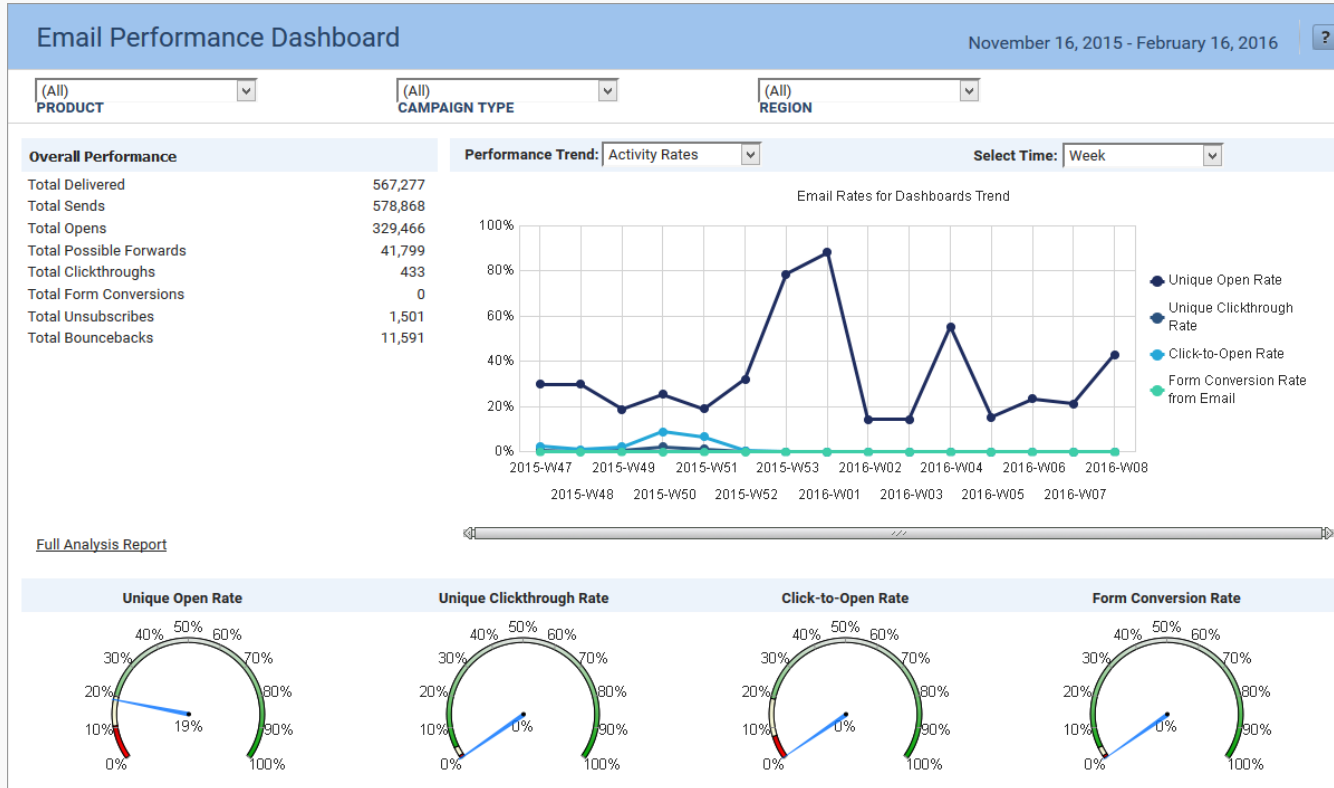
Email Performance Dashboard

November 16, 2015 - February 16, 2016

?

(All)
PRODUCT

(All)
CAMPAIGN TYPE

(All)
REGION

Overall Performance

| | |
|---|---|
| Total Delivered | 567,277 |
| Total Sends | 578,868 |
| Total Opens | 329,466 |
| Total Possible Forwards | 41,799 |
| Total Clickthroughs | 433 |
| Total Form Conversions | 0 |
| Total Unsubscribes | 1,501 |
| Total Bouncebacks | 11,591 |

Performance Trend: Activity Rates

Select Time: Week

Email Rates for Dashboards Trend

100%
80%
60%
40%
20%
0%

2015-W47 2015-W49 2015-W51 2015-W53 2016-W02 2016-W04 2016-W06 2016-W08
2015-W48 2015-W50 2015-W52 2016-W01 2016-W03 2016-W05 2016-W07

Unique Open Rate
Unique Clickthrough Rate
Click-to-Open Rate
Form Conversion Rate from Email

Full Analysis Report

Unique Open Rate

0% 10% 20% 30% 40% 50% 60% 70% 80% 90% 100%
19%

Unique Clickthrough Rate

0% 10% 20% 30% 40% 50% 60% 70% 80% 90% 100%
0%

Click-to-Open Rate

0% 10% 20% 30% 40% 50% 60% 70% 80% 90% 100%
0%

Form Conversion Rate

0% 10% 20% 30% 40% 50% 60% 70% 80% 90% 100%
0%